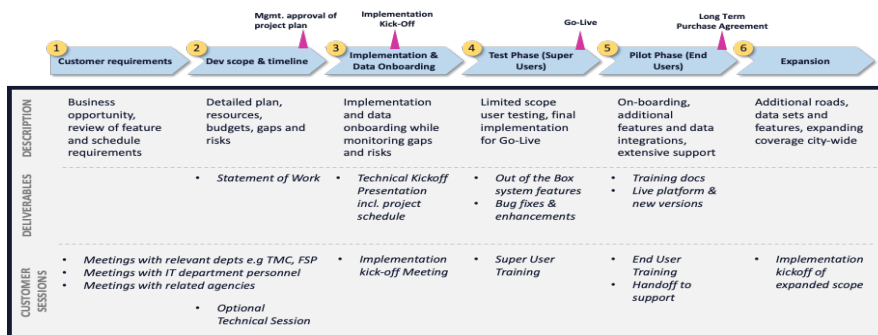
Mgmt. approval of project plan

Implementation Kick-Off

Go-Live

Long Term Purchase Agreement

1 Customer requirements

2 Dev scope & timeline

3 Implementation & Data Onboarding

4 Test Phase (Super Users)

5 Pilot Phase (End Users)

6 Expansion

DESCRIPTION

Business opportunity, review of feature and schedule requirements

Detailed plan, resources, budgets, gaps and risks

Implementation and data onboarding while monitoring gaps and risks

Limited scope user testing, final implementation for Go-Live

On-boarding, additional features and data integrations, extensive support

Additional roads, data sets and features, expanding coverage city-wide

DELIVERABLES

• Statement of Work

• Technical Kickoff Presentation incl. project schedule

• Out of the Box system features
• Bug fixes & enhancements

• Training docs
• Live platform & new versions

CUSTOMER SESSIONS

• Meetings with relevant depts e.g TMC, FSP
• Meetings with IT department personnel
• Meetings with related agencies

• Optional Technical Session

• Implementation kick-off Meeting

• Super User Training

• End User Training
• Handoff to support

• Implementation kickoff of expanded scope